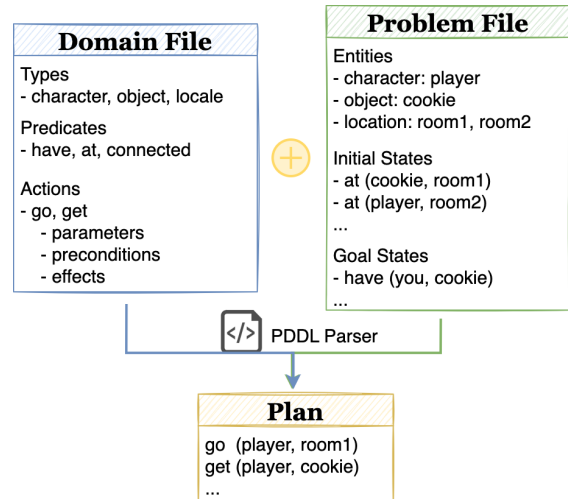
Domain File

Types
- character, object, locale

Predicates
- have, at, connected

Actions
- go, get
- parameters
- preconditions
- effects

Problem File

Entities
- character: player
- object: cookie
- location: room1, room2

Initial States
- at (cookie, room1)
- at (player, room2)
...

Goal States
- have (you, cookie)
...

</> PDDL Parser

Plan

go (player, room1)
get (player, cookie)
...